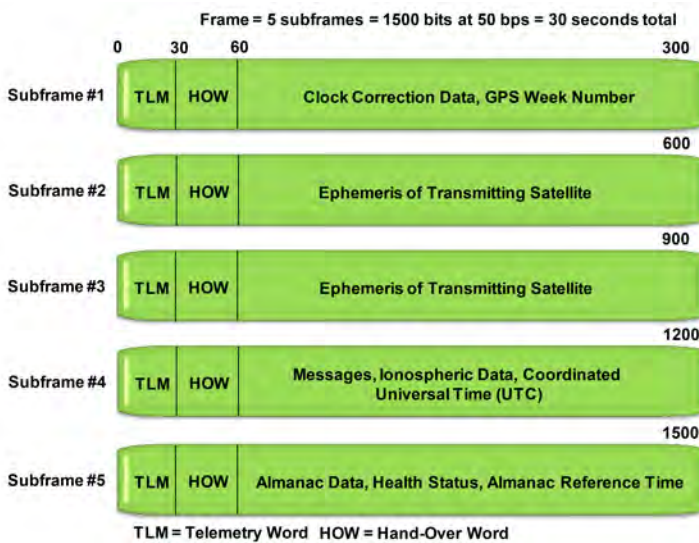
Frame = 5 subframes = 1500 bits at 50 bps = 30 seconds total

0 30 60 300

Subframe #1 TLM HOW Clock Correction Data, GPS Week Number

600

Subframe #2 TLM HOW Ephemeris of Transmitting Satellite

900

Subframe #3 TLM HOW Ephemeris of Transmitting Satellite

1200

Subframe #4 TLM HOW Messages, Ionospheric Data, Coordinated Universal Time (UTC)

1500

Subframe #5 TLM HOW Almanac Data, Health Status, Almanac Reference Time

TLM = Telemetry Word HOW = Hand-Over Word